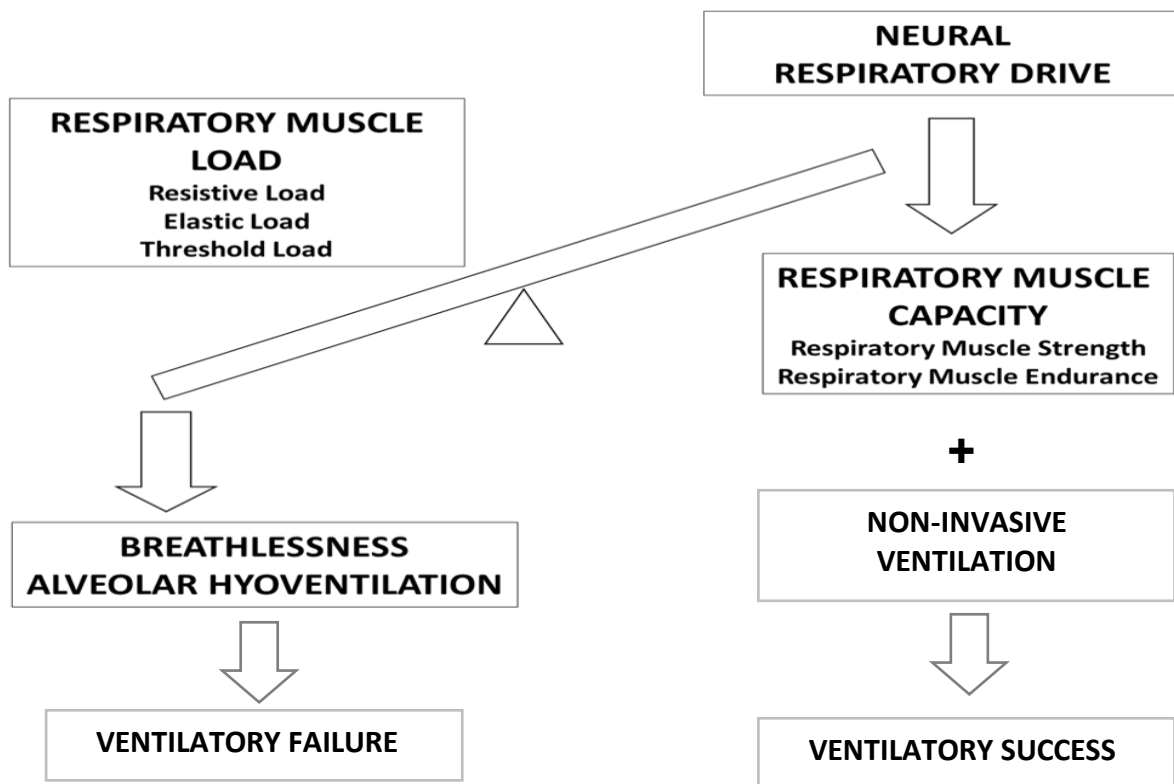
NEURAL
RESPIRATORY DRIVE

RESPIRATORY MUSCLE
LOAD
Resistive Load
Elastic Load
Threshold Load

RESPIRATORY MUSCLE
CAPACITY
Respiratory Muscle Strength
Respiratory Muscle Endurance

+

BREATHLESSNESS
ALVEOLAR HYOVENTILATION

NON-INVASIVE
VENTILATION

VENTILATORY FAILURE

VENTILATORY SUCCESS